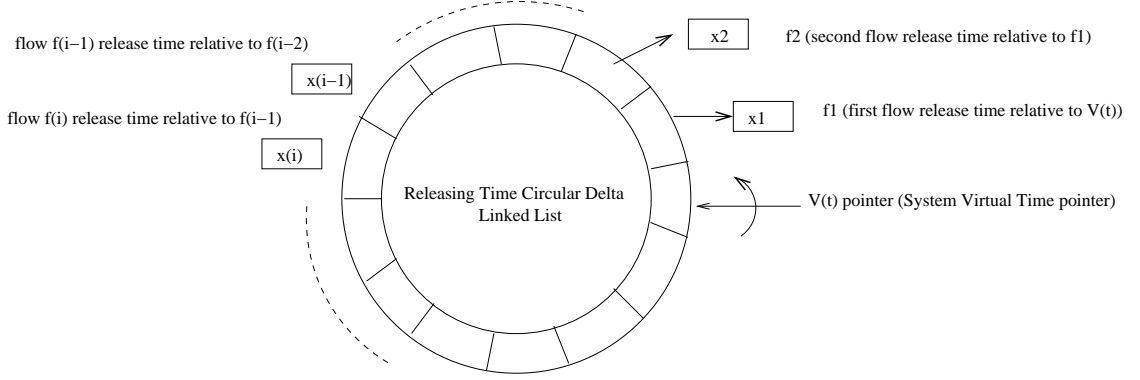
flow f(i−1) release time relative to f(i−2)

x(i−1)

flow f(i) release time relative to f(i−1)

x(i)

x2

f2 (second flow release time relative to f1)

x1

f1 (first flow release time relative to V(t))

Releasing Time Circular Delta Linked List

V(t) pointer (System Virtual Time pointer)